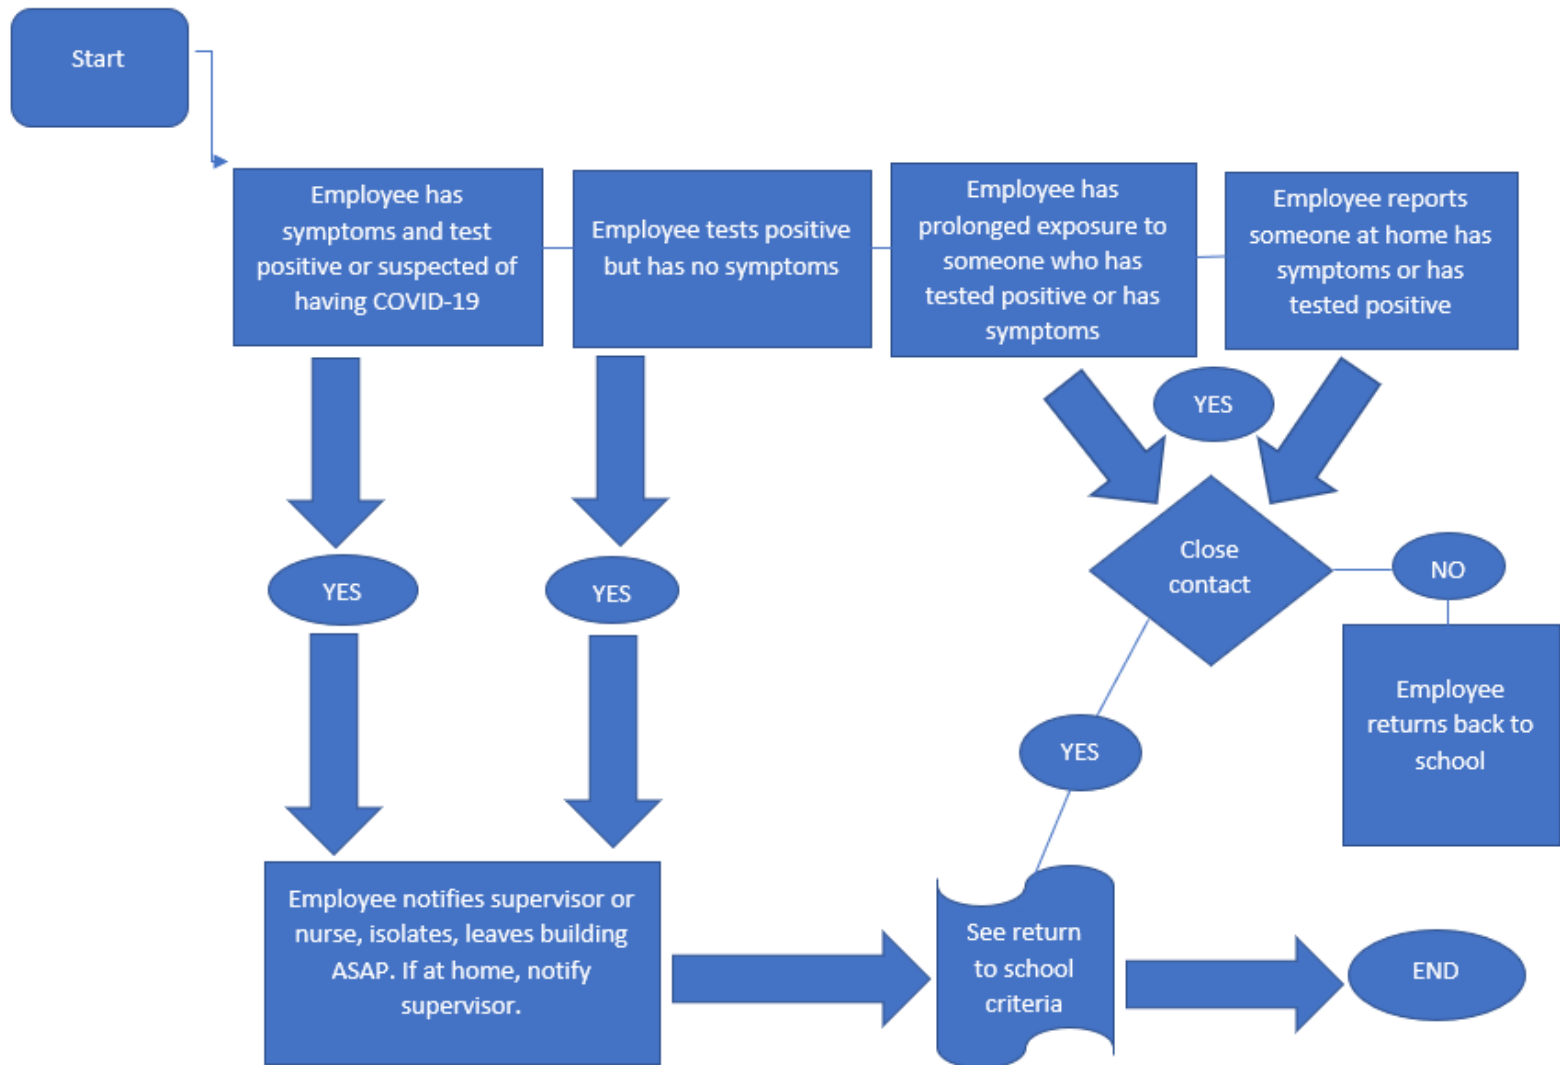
Start

Employee has symptoms and test positive or suspected of having COVID-19

Employee tests positive but has no symptoms

Employee has prolonged exposure to someone who has tested positive or has symptoms

Employee reports someone at home has symptoms or has tested positive

YES

YES

YES

Close contact

NO

Employee returns back to school

YES

Employee notifies supervisor or nurse, isolates, leaves building ASAP. If at home, notify supervisor.

See return to school criteria

END